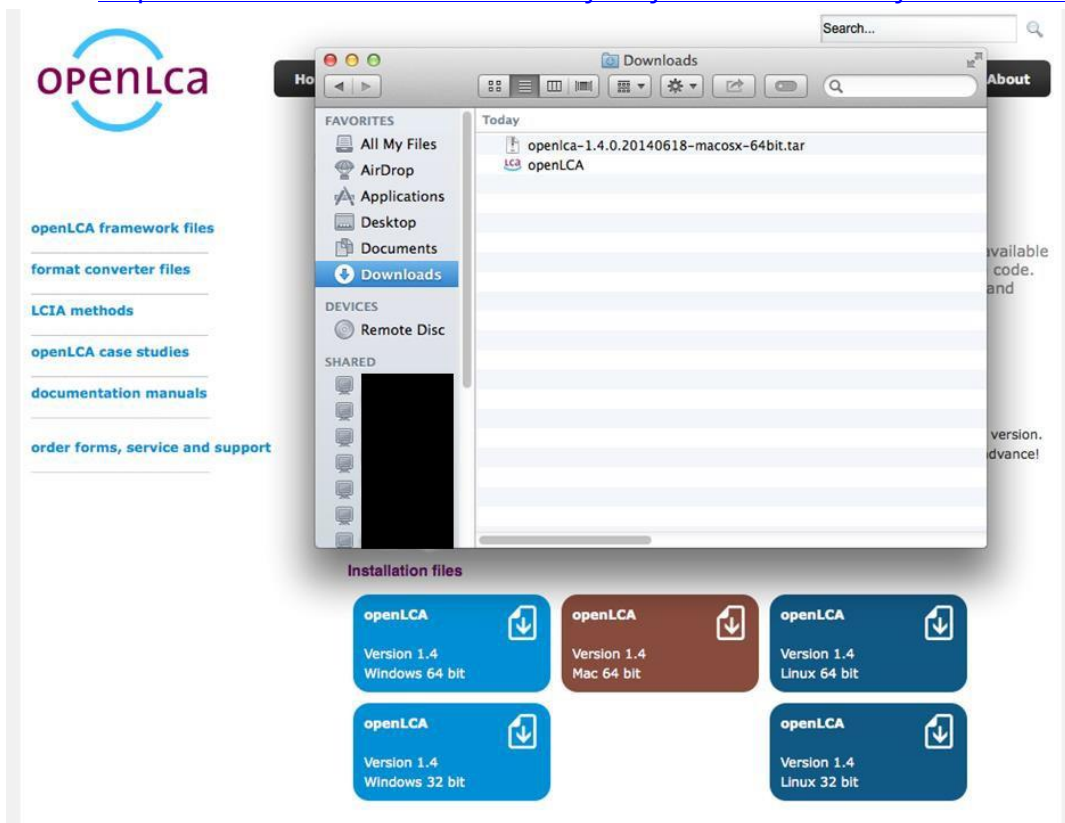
Search...

openLCA

Ho

About

Downloads

FAVORITES
All My Files
AirDrop
Applications
Desktop
Documents
Downloads

DEVICES
Remote Disc

SHARED

Today
openlca-1.4.0.20140618-macosx-64bit.tar
openLCA

openLCA framework files

format converter files

LCIA methods

openLCA case studies

documentation manuals

order forms, service and support

vailable
code.
and

version.
dvance!

Installation files

openLCA
Version 1.4
Windows 64 bit

openLCA
Version 1.4
Mac 64 bit

openLCA
Version 1.4
Linux 64 bit

openLCA
Version 1.4
Windows 32 bit

openLCA
Version 1.4
Linux 32 bit